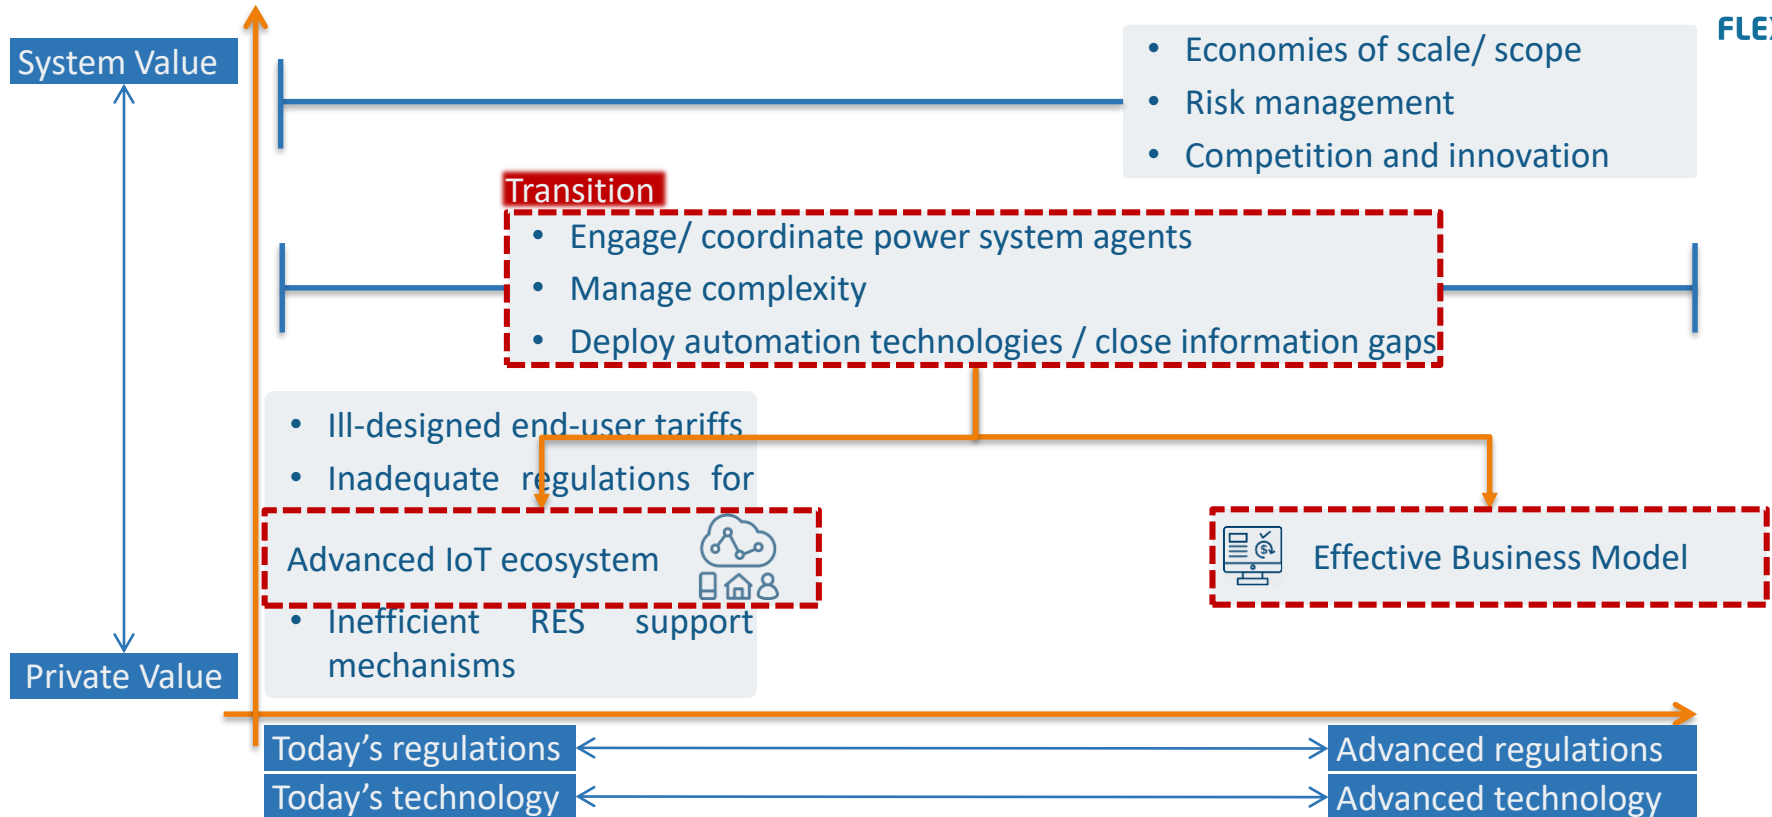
FLE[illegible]

System Value

Private Value

• Economies of scale/ scope
• Risk management
• Competition and innovation

Transition

• Engage/ coordinate power system agents
• Manage complexity
• Deploy automation technologies / close information gaps

• Ill-designed end-user tariffs
• Inadequate regulations for

Advanced IoT ecosystem

• Inefficient RES support mechanisms

Effective Business Model

Today’s regulations

Advanced regulations

Today’s technology

Advanced technology